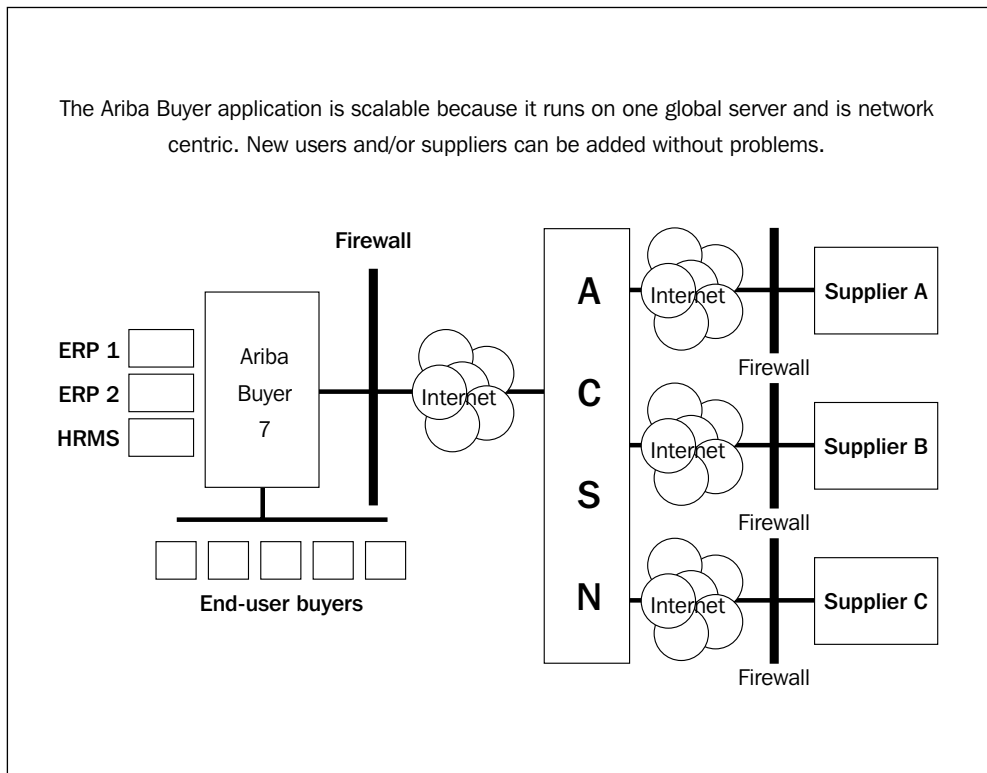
The Ariba Buyer application is scalable because it runs on one global server and is network centric. New users and/or suppliers can be added without problems.

Firewall

ERP 1
ERP 2
HRMS

Ariba Buyer 7

Internet

End-user buyers

A
C
S
N

Internet
Supplier A
Firewall

Internet
Supplier B
Firewall

Internet
Supplier C
Firewall